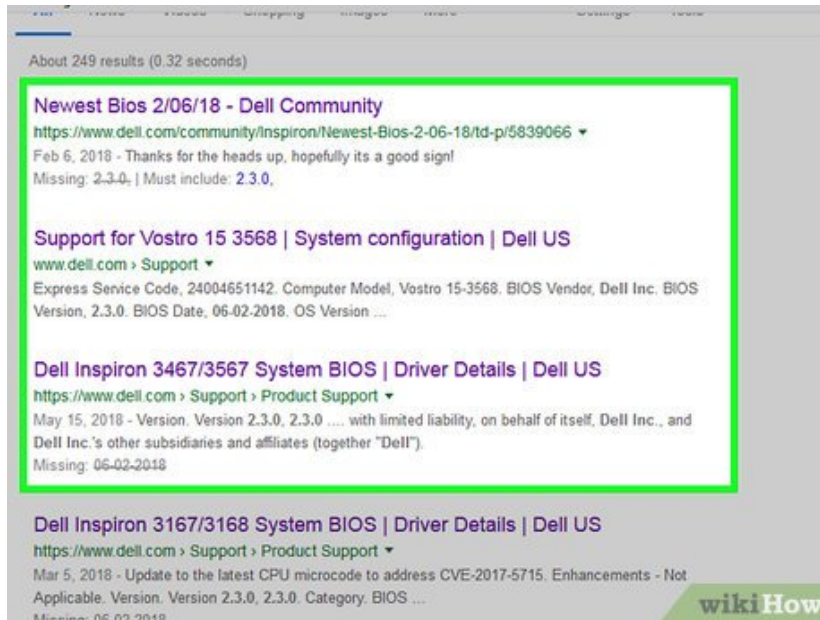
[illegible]

About 249 results (0.32 seconds)

Newest Bios 2/06/18 - Dell Community
https://www.dell.com/community/Inspiron/Newest-Bios-2-06-18/td-p/5839066 ▾
Feb 6, 2018 - Thanks for the heads up, hopefully its a good sign!
Missing: 2.3.0. | Must include: 2.3.0.

Support for Vostro 15 3568 | System configuration | Dell US
www.dell.com › Support ▾
Express Service Code, 24004651142. Computer Model, Vostro 15-3568. BIOS Vendor, Dell Inc. BIOS Version, 2.3.0. BIOS Date, 06-02-2018. OS Version ...

Dell Inspiron 3467/3567 System BIOS | Driver Details | Dell US
https://www.dell.com › Support › Product Support ▾
May 15, 2018 - Version. Version 2.3.0, 2.3.0 .... with limited liability, on behalf of itself, Dell Inc., and Dell Inc.'s other subsidiaries and affiliates (together "Dell").
Missing: 06-02-2018

Dell Inspiron 3167/3168 System BIOS | Driver Details | Dell US
https://www.dell.com › Support › Product Support ▾
Mar 5, 2018 - Update to the latest CPU microcode to address CVE-2017-5715. Enhancements - Not Applicable. Version. Version 2.3.0, 2.3.0. Category. BIOS ...
Missing: 06-02-2018

wikiHow